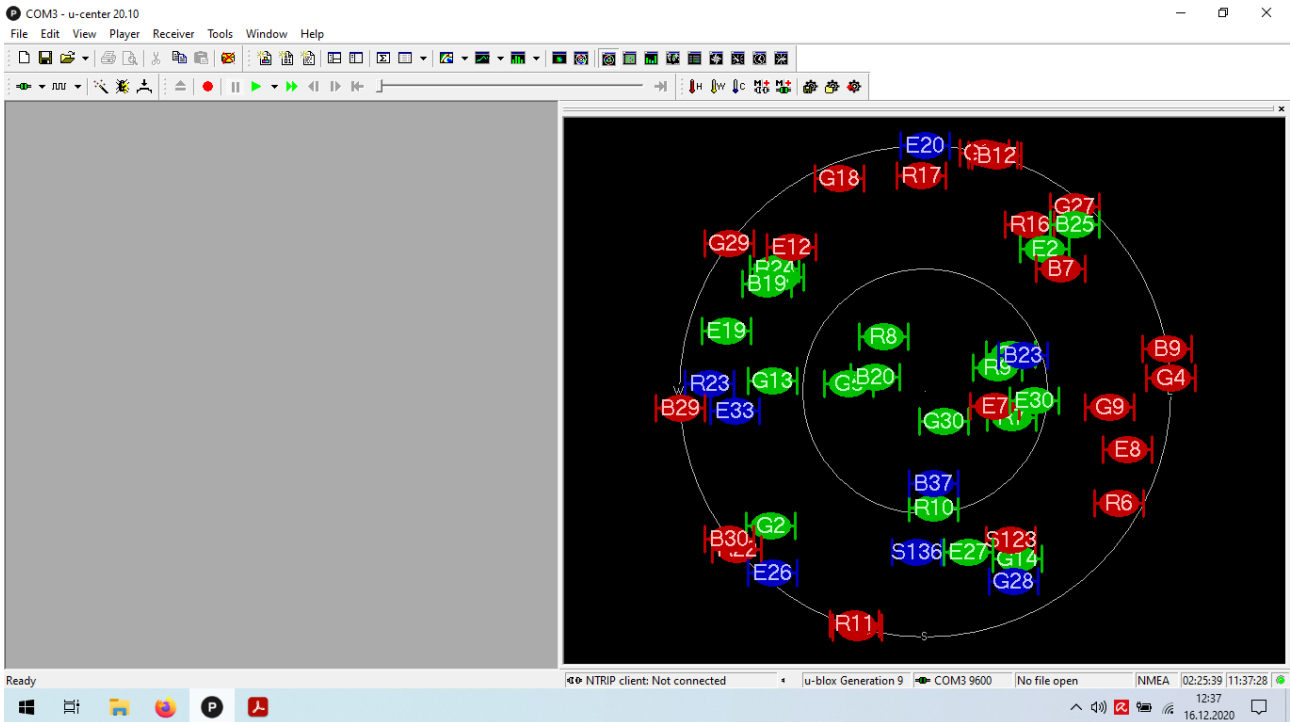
COM3 - u-center 20.10

File Edit View Player Receiver Tools Window Help

E20
B12
G18
R17
G27
R16
B25
E2
B7
G29
E12
B19
E19
R8
B23
R9
B9
G4
R23
G13
G5
B20
B29
E33
E7
E30
G9
G30
E8
B37
R10
R6
G2
B30
S136
E27
S123
G14
E26
G28
R11
W
S

Ready

NTRIP client: Not connected
u-blox Generation 9
COM3 9600
No file open
NMEA
02:25:39
11:37:28

12:37
16.12.2020